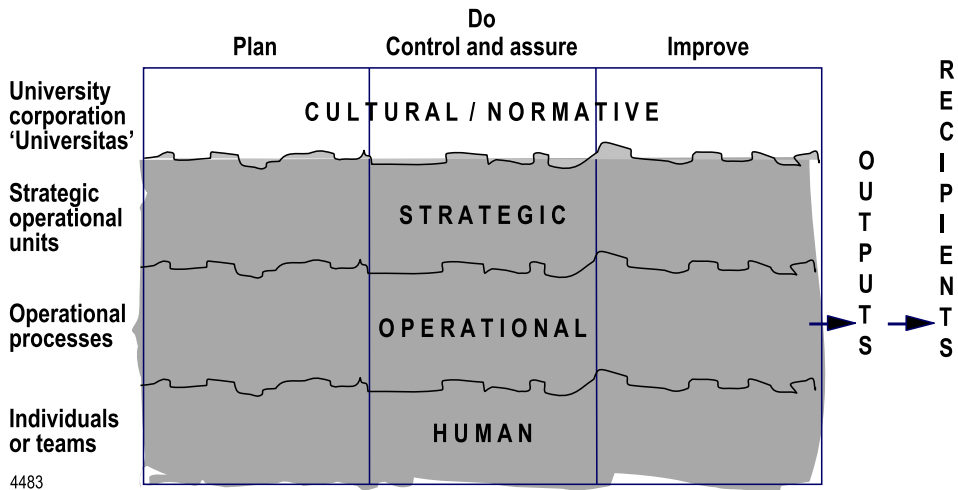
Plan

Do
Control and assure

Improve

University corporation 'Universitas'

CULTURAL / NORMATIVE

Strategic operational units

STRATEGIC

Operational processes

OPERATIONAL

Individuals or teams

HUMAN

OUTPUTS

RECIPIENTS

4483